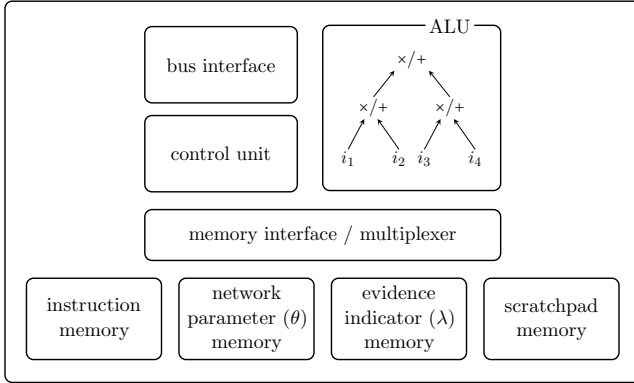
bus interface

control unit

ALU

$\times/+$

$\times/+$

$\times/+$

$i_1$ $i_2$ $i_3$ $i_4$

memory interface / multiplexer

instruction memory

network parameter ($\theta$) memory

evidence indicator ($\lambda$) memory

scratchpad memory